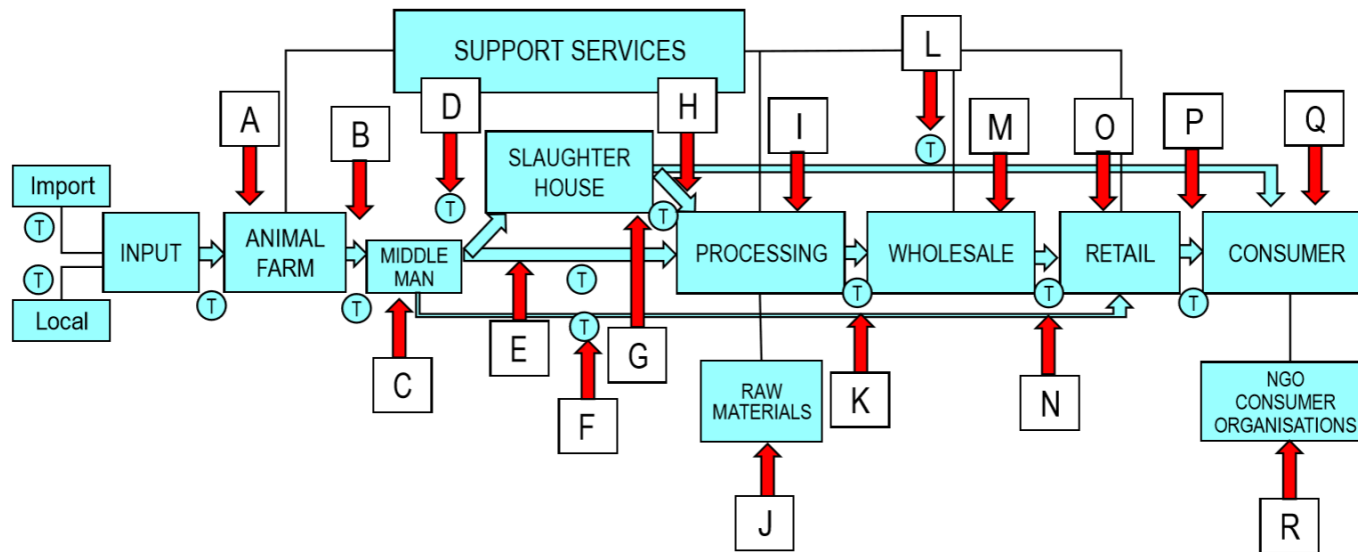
SUPPORT SERVICES

L

A

B

D

H

I

M

O

P

Q

SLAUGHTER HOUSE

T

Import

T

INPUT

ANIMAL FARM

MIDDLE MAN

PROCESSING

WHOLESALE

RETAIL

CONSUMER

T

Local

T

T

T

T

T

T

T

T

E

C

G

F

RAW MATERIALS

K

N

NGO CONSUMER ORGANISATIONS

J

R